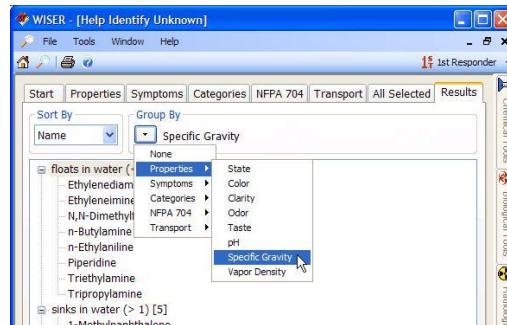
WISER - [Help Identify Unknown]

File Tools Window Help

1st Responder

Start Properties Symptoms Categories NFPA 704 Transport All Selected Results

Sort By
Name

Group By
Specific Gravity

None
Properties
Symptoms
Categories
NFPA 704
Transport

State
Color
Clarity
Odor
Taste
pH
Specific Gravity
Vapor Density

floats in water (
Ethylenediam
Ethyleneimine
N,N-Dimethyl
n-Butylamine
n-Ethylaniline
Piperidine
Triethylamine
Tripropylamine
sinks in water (> 1) [5]
1-Methylnaphthalene

Chemical Tools
Biological Tools
Radiological